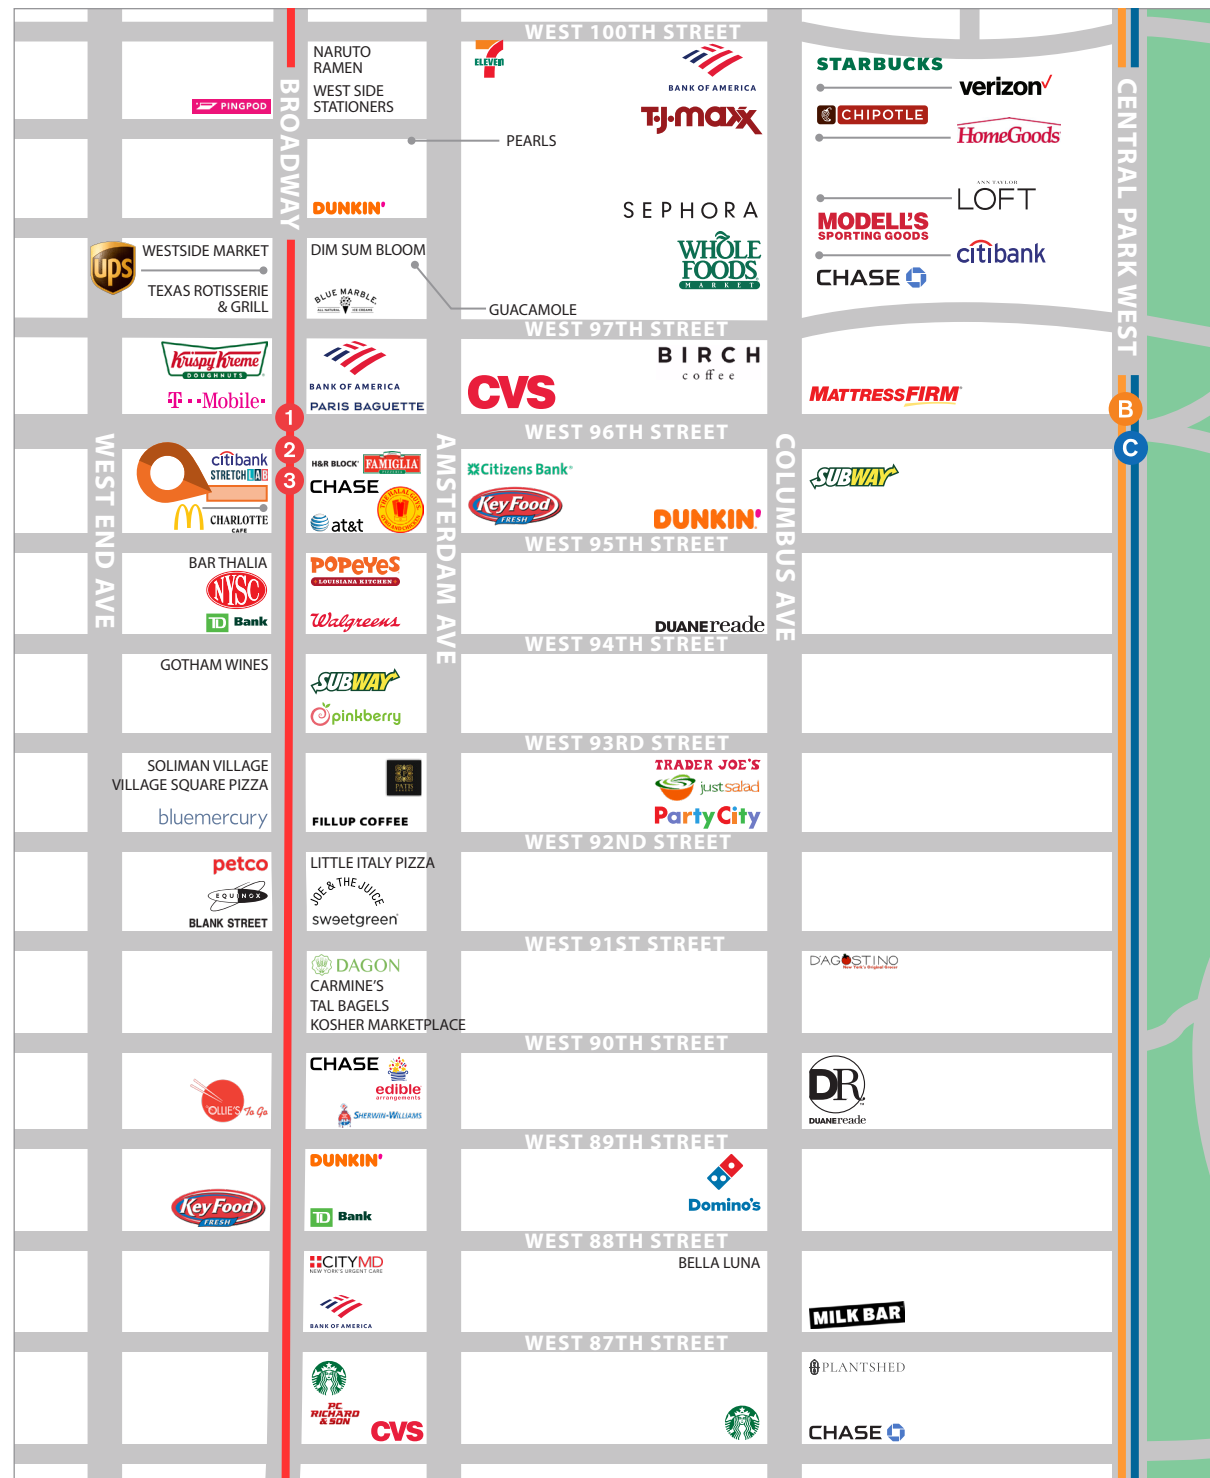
WEST 100TH STREET

PINGPOD

BROADWAY

NARUTO RAMEN
WEST SIDE STATIONERS

DUNKIN'

7 ELEVEN

BANK OF AMERICA

TJ·MAXX

PEARLS

SEPHORA

WHOLE FOODS MARKET

STARBUCKS

verizon

CHIPOTLE

HomeGoods

ANN TAYLOR LOFT

MODELL'S SPORTING GOODS

citibank

CHASE

CENTRAL PARK WEST

ups

WESTSIDE MARKET

TEXAS ROTISSERIE & GRILL

DIM SUM BLOOM

BLUE MARBLE ALL NATURAL ICE CREAM

GUACAMOLE

WEST 97TH STREET

Krispy Kreme DOUGHNUTS

T · · Mobile·

BANK OF AMERICA

PARIS BAGUETTE

CVS

BIRCH coffee

MATTRESSFIRM

1

B

WEST 96TH STREET

2

3

C

WEST END AVE

citibank

STRETCH LAB

CHARLOTTE CAFE

H&R BLOCK

FAMIGLIA

CHASE

at&t

THE HALAL GUYS

AMSTERDAM AVE

Citizens Bank

Key Food FRESH

DUNKIN'

COLUMBUS AVE

SUBWAY

WEST 95TH STREET

BAR THALIA

NYSC

TD Bank

POPEYES LOUISIANA KITCHEN

Walgreens

DUANEreade

WEST 94TH STREET

GOTHAM WINES

SUBWAY

pinkberry

WEST 93RD STREET

SOLIMAN VILLAGE
VILLAGE SQUARE PIZZA

bluemercury

PATIS

FILLUP COFFEE

TRADER JOE'S

justsalad

Party City

WEST 92ND STREET

petco

EQUINOX

BLANK STREET

LITTLE ITALY PIZZA

JOE & THE JUICE

sweetgreen

WEST 91ST STREET

DAGON
CARMINE'S
TAL BAGELS
KOSHER MARKETPLACE

D'AGOSTINO New York's Original Grocer

WEST 90TH STREET

OLLIE'S To Go

CHASE

edible arrangements

SHERWIN-WILLIAMS

DR DUANEreade

WEST 89TH STREET

Key Food FRESH

DUNKIN'

TD Bank

Domino's

WEST 88TH STREET

CITYMD NEW YORK'S URGENT CARE

BANK OF AMERICA

BELLA LUNA

MILK BAR

WEST 87TH STREET

PC RICHARD & SON

CVS

PLANTSHED

CHASE